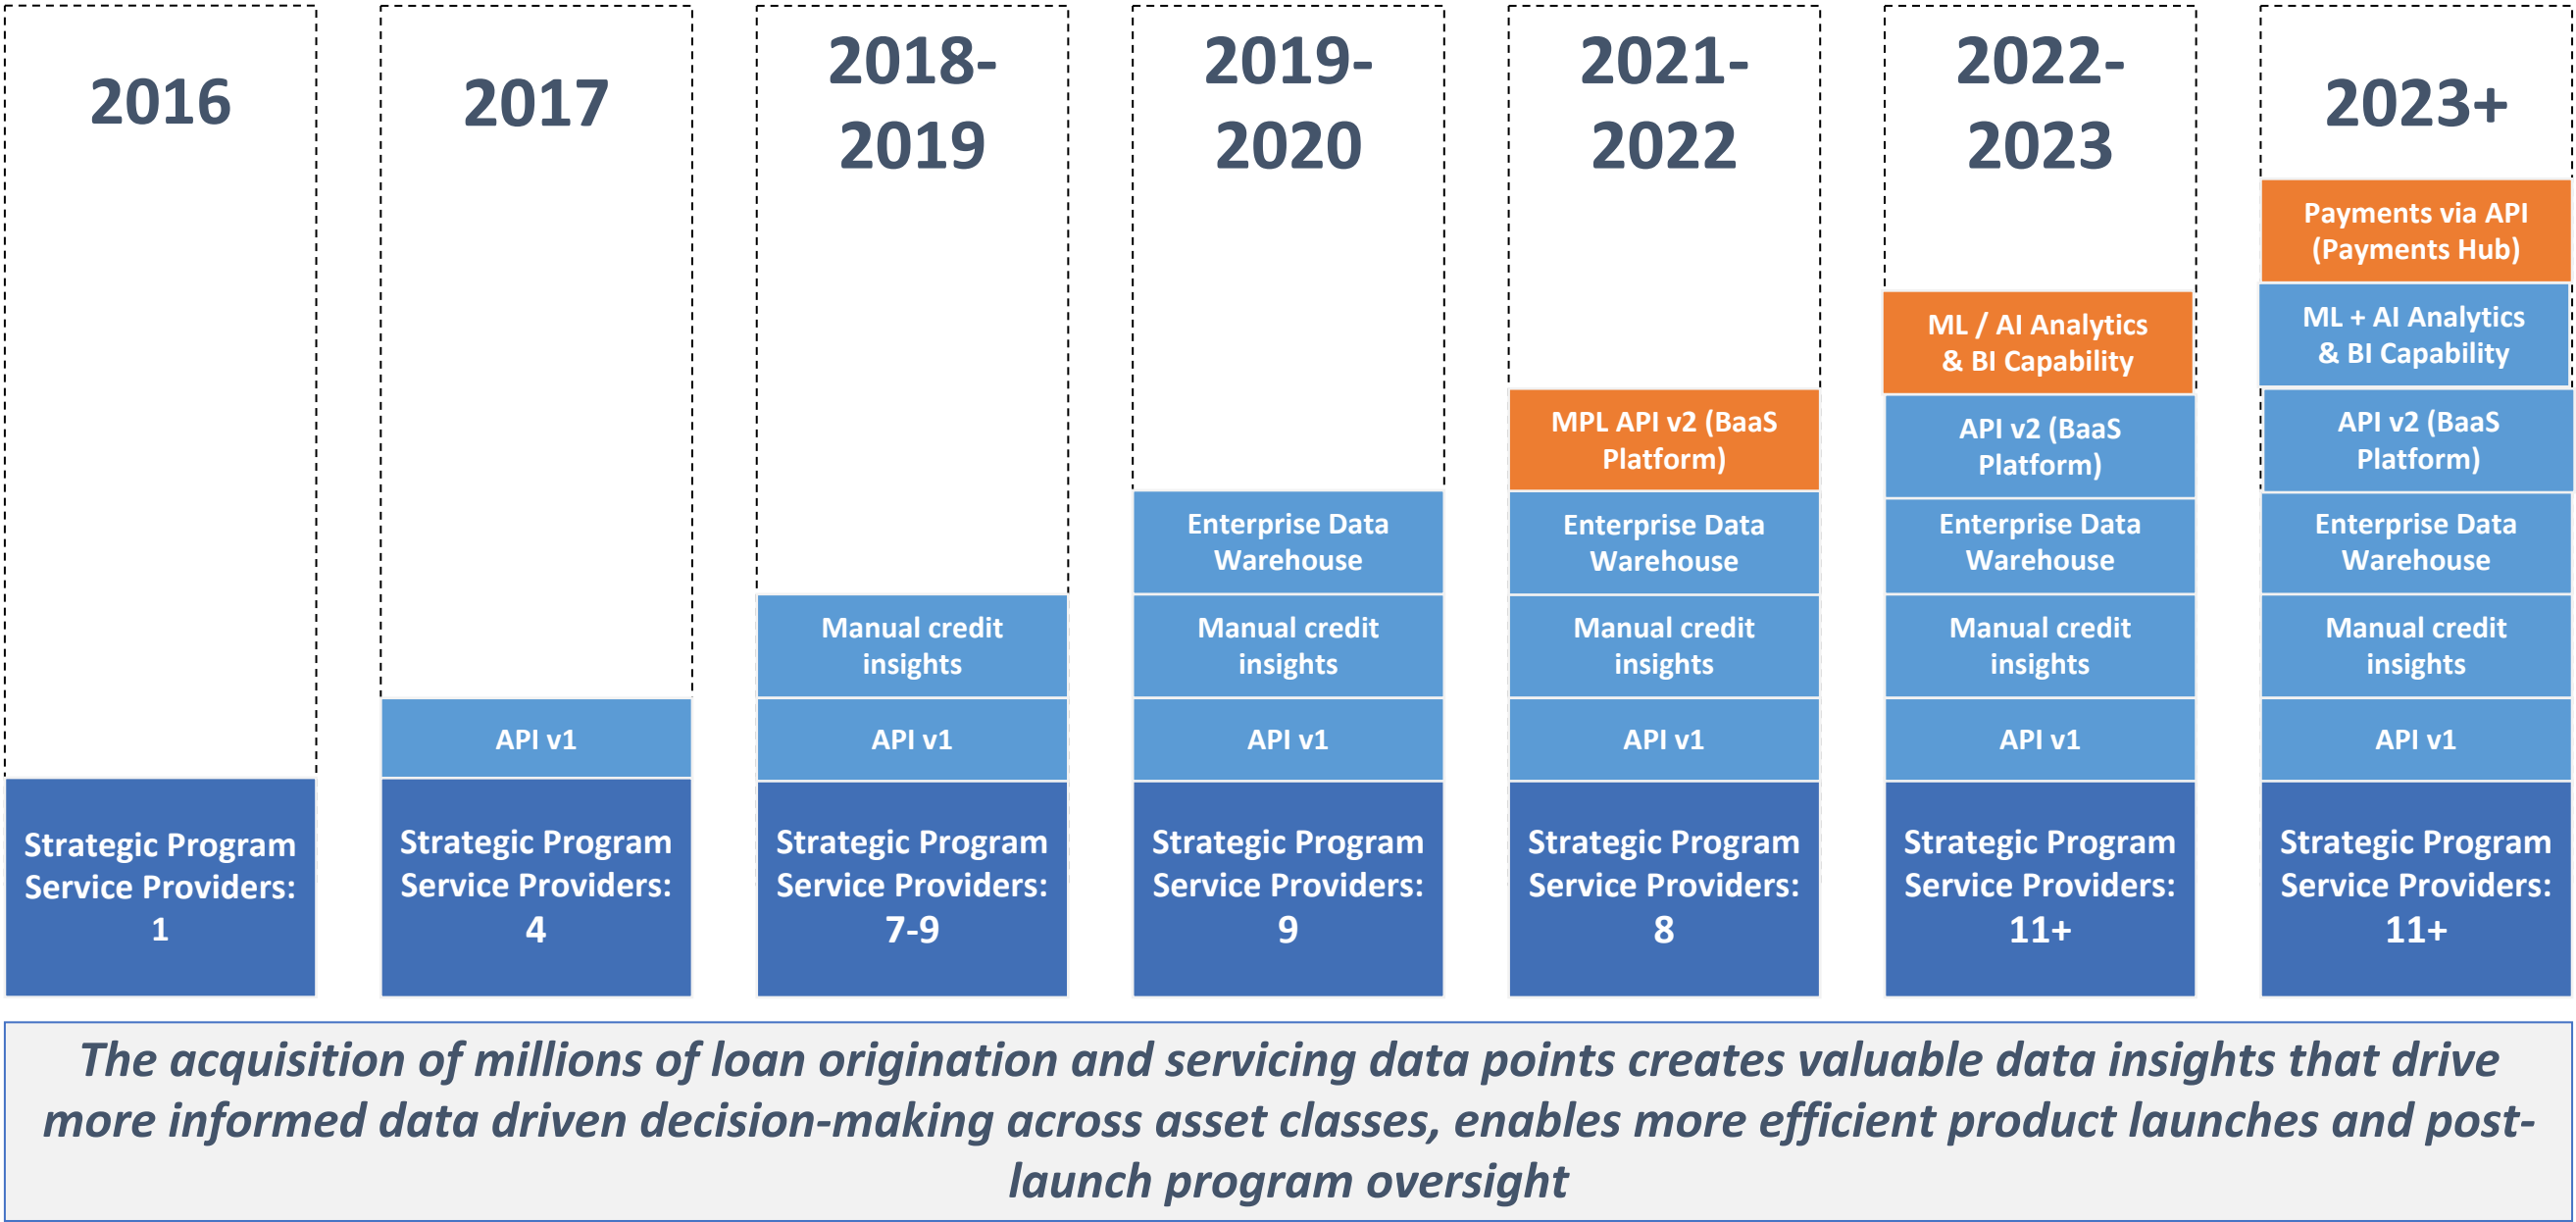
2016

Strategic Program Service Providers: 1

2017

API v1

Strategic Program Service Providers: 4

2018-2019

Manual credit insights

API v1

Strategic Program Service Providers: 7-9

2019-2020

Enterprise Data Warehouse

Manual credit insights

API v1

Strategic Program Service Providers: 9

2021-2022

MPL API v2 (BaaS Platform)

Enterprise Data Warehouse

Manual credit insights

API v1

Strategic Program Service Providers: 8

2022-2023

ML / AI Analytics & BI Capability

API v2 (BaaS Platform)

Enterprise Data Warehouse

Manual credit insights

API v1

Strategic Program Service Providers: 11+

2023+

Payments via API (Payments Hub)

ML + AI Analytics & BI Capability

API v2 (BaaS Platform)

Enterprise Data Warehouse

Manual credit insights

API v1

Strategic Program Service Providers: 11+

The acquisition of millions of loan origination and servicing data points creates valuable data insights that drive more informed data driven decision-making across asset classes, enables more efficient product launches and post-launch program oversight